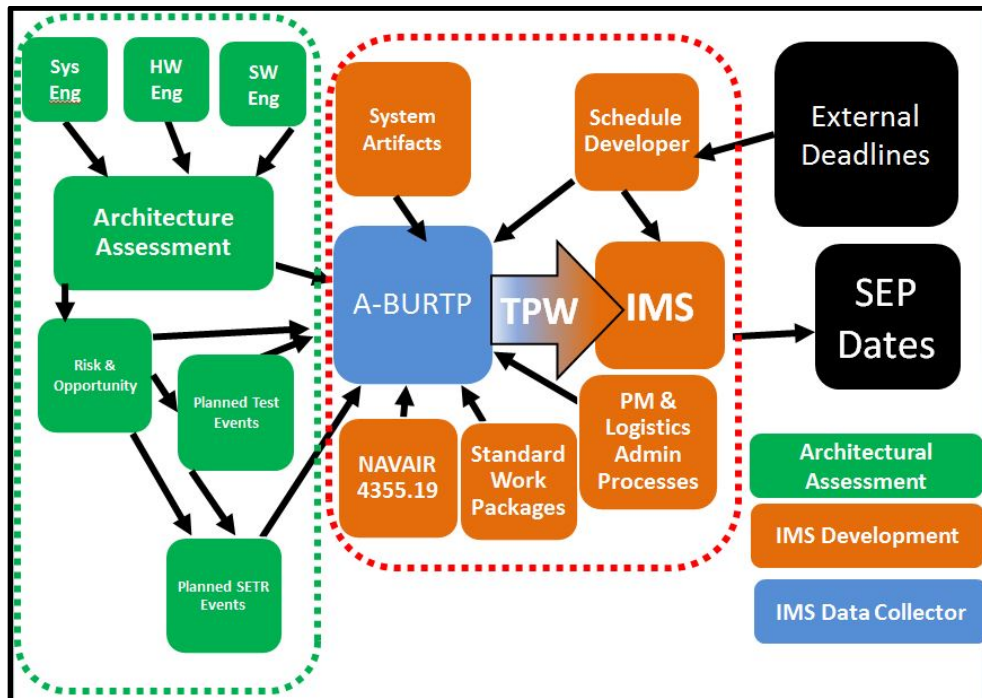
Sys Eng

HW Eng

SW Eng

Architecture Assessment

Risk & Opportunity

Planned Test Events

Planned SETR Events

System Artifacts

Schedule Developer

External Deadlines

A-BURTP

TPW

IMS

SEP Dates

NAVAIR 4355.19

Standard Work Packages

PM & Logistics Admin Processes

Architectural Assessment

IMS Development

IMS Data Collector